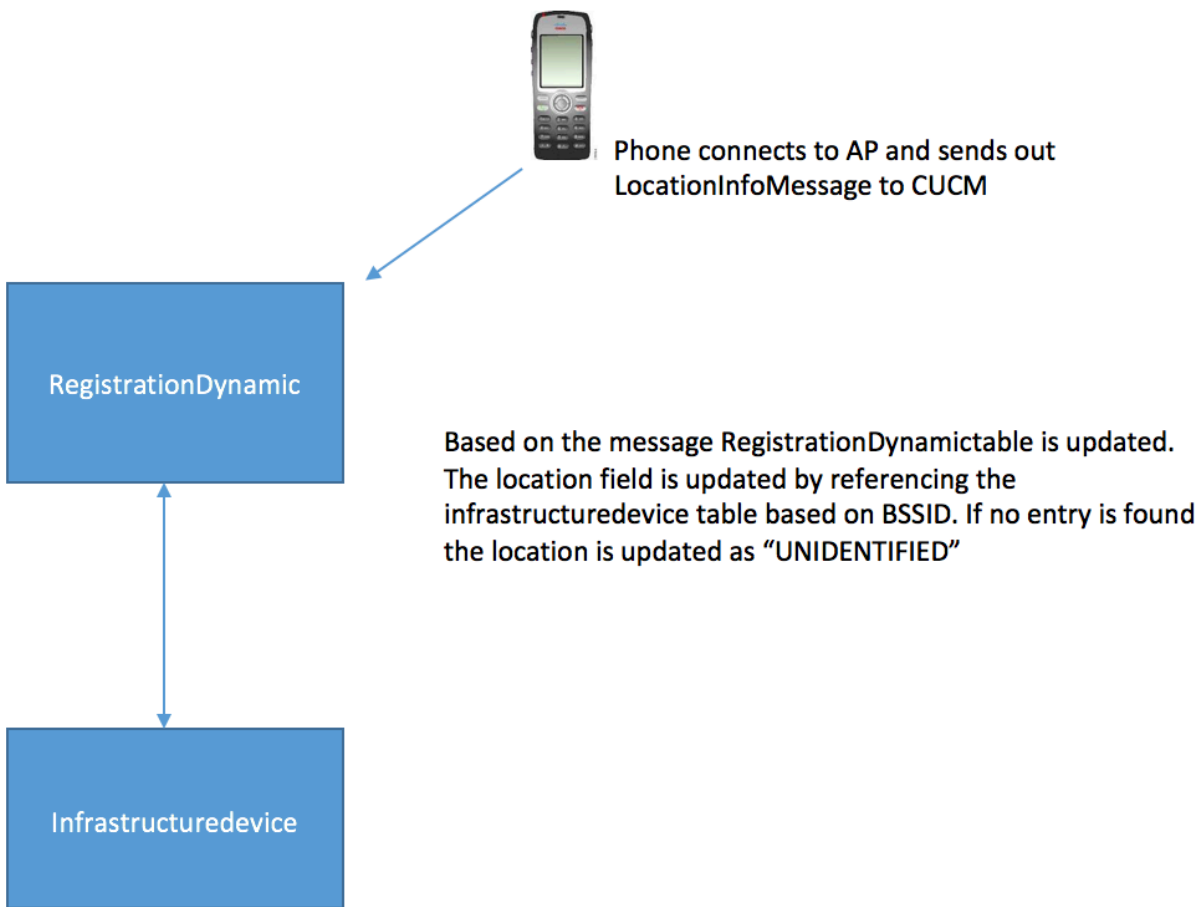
Phone connects to AP and sends out LocationInfoMessage to CUCM

RegistrationDynamic

Based on the message RegistrationDynamictable is updated. The location field is updated by referencing the infrastructuredevice table based on BSSID. If no entry is found the location is updated as “UNIDENTIFIED”

Infrastructuredevice